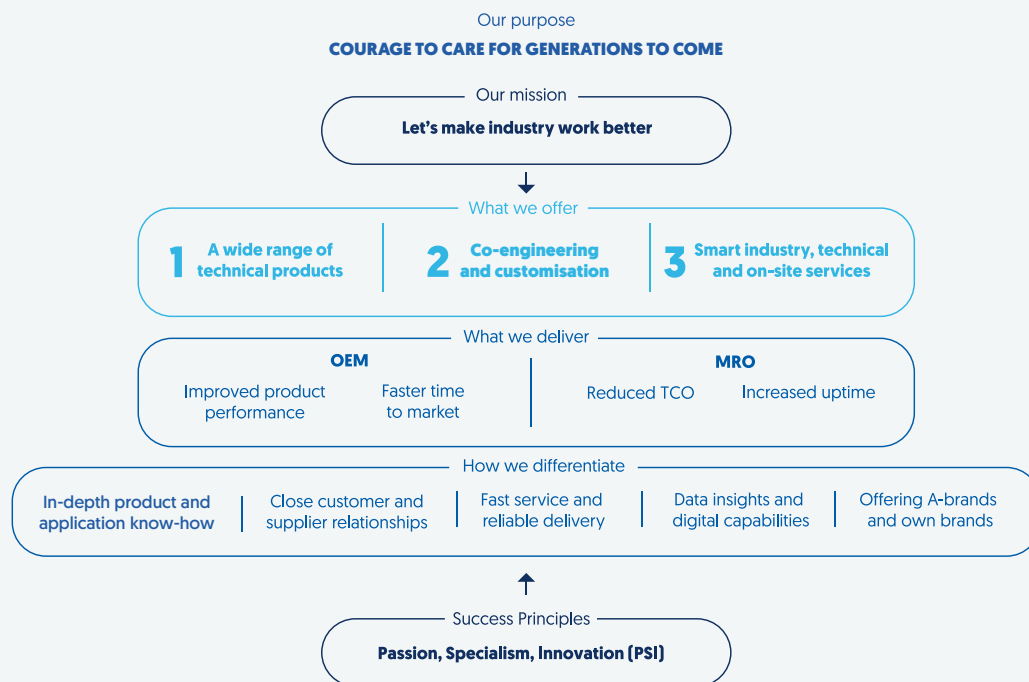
Our purpose

COURAGE TO CARE FOR GENERATIONS TO COME

Our mission

Let's make industry work better

What we offer

1 A wide range of technical products

2 Co-engineering and customisation

3 Smart industry, technical and on-site services

What we deliver

OEM

Improved product performance

Faster time to market

MRO

Reduced TCO

Increased uptime

How we differentiate

In-depth product and application know-how

Close customer and supplier relationships

Fast service and reliable delivery

Data insights and digital capabilities

Offering A-brands and own brands

Success Principles

Passion, Specialism, Innovation (PSI)